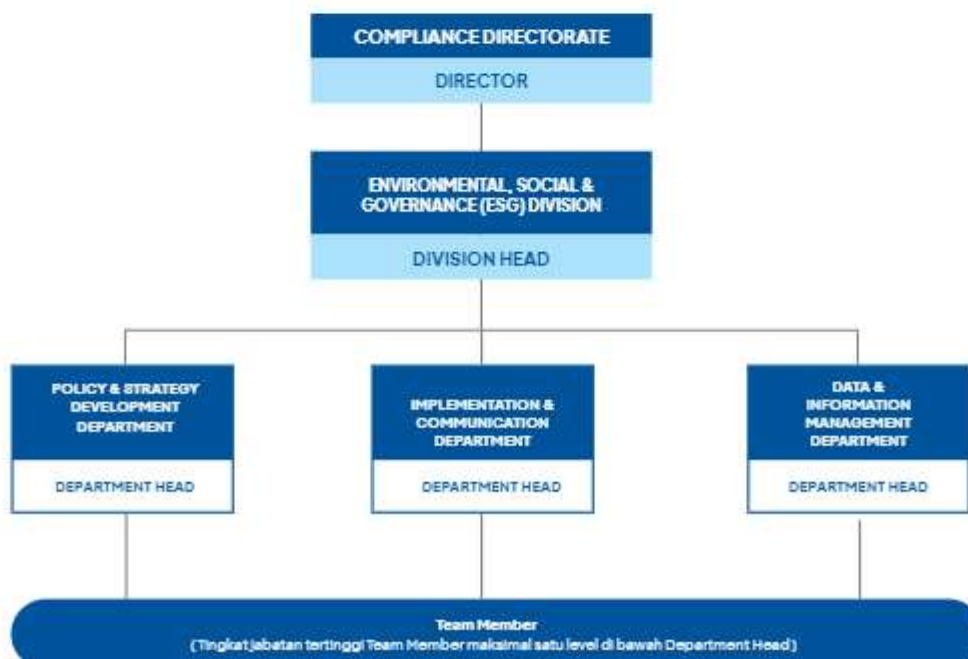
COMPLIANCE DIRECTORATE

DIRECTOR

ENVIRONMENTAL, SOCIAL & GOVERNANCE (ESG) DIVISION

DIVISION HEAD

POLICY & STRATEGY DEVELOPMENT DEPARTMENT

DEPARTMENT HEAD

IMPLEMENTATION & COMMUNICATION DEPARTMENT

DEPARTMENT HEAD

DATA & INFORMATION MANAGEMENT DEPARTMENT

DEPARTMENT HEAD

Team Member
(Tingkat jabatan tertinggi Team Member maksimal satu level di bawah Department Head)